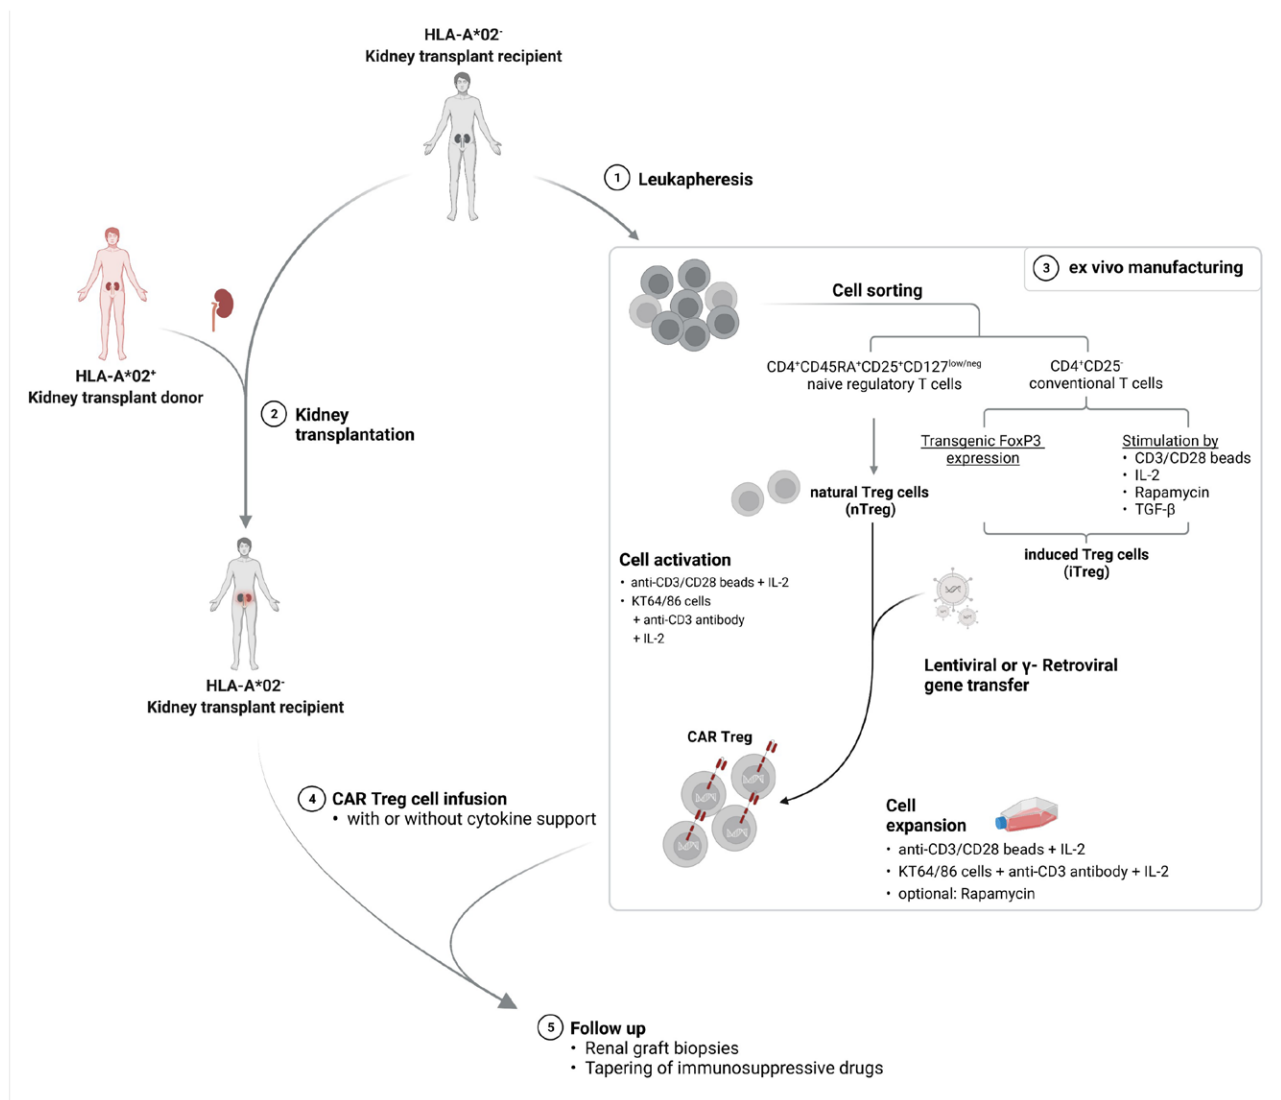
HLA-A*02$^{-}$
Kidney transplant recipient

1 Leukapheresis

3 ex vivo manufacturing

Cell sorting

CD4$^{+}$CD45RA$^{+}$CD25$^{+}$CD127$^{low/neg}$ naive regulatory T cells

CD4$^{+}$CD25$^{-}$ conventional T cells

Transgenic FoxP3 expression

Stimulation by
• CD3/CD28 beads
• IL-2
• Rapamycin
• TGF-β

natural Treg cells (nTreg)

induced Treg cells (iTreg)

Cell activation
• anti-CD3/CD28 beads + IL-2
• KT64/86 cells + anti-CD3 antibody + IL-2

Lentiviral or γ- Retroviral gene transfer

HLA-A*02$^{+}$
Kidney transplant donor

2 Kidney transplantation

HLA-A*02$^{-}$
Kidney transplant recipient

CAR Treg

Cell expansion
• anti-CD3/CD28 beads + IL-2
• KT64/86 cells + anti-CD3 antibody + IL-2
• optional: Rapamycin

4 CAR Treg cell infusion
• with or without cytokine support

5 Follow up
• Renal graft biopsies
• Tapering of immunosuppressive drugs